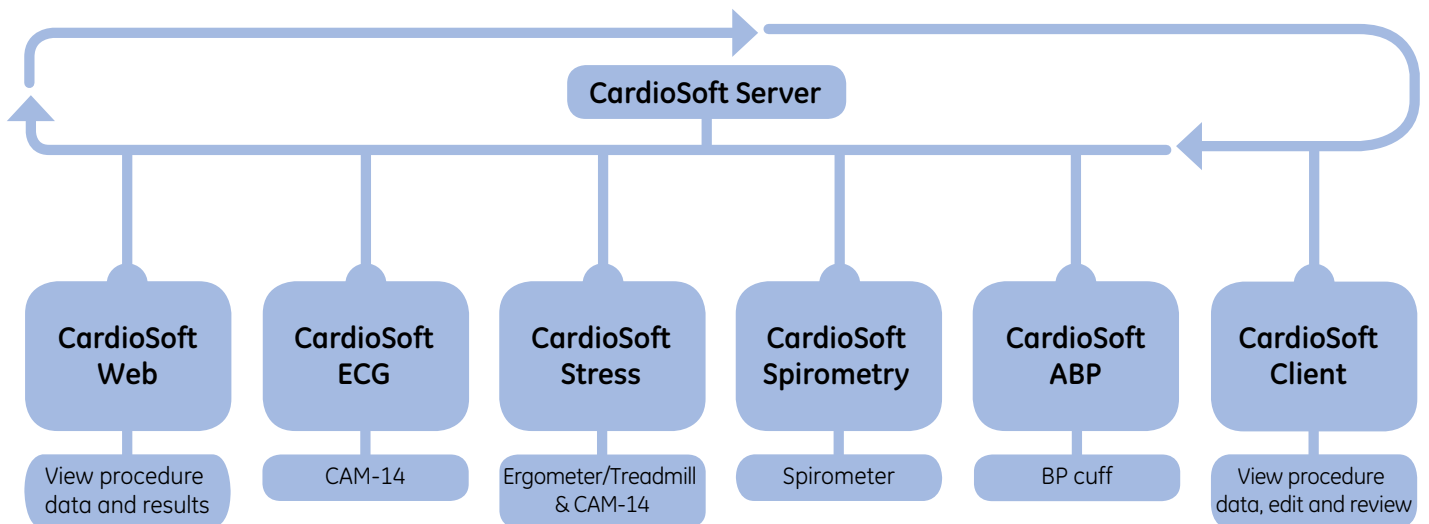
CardioSoft Server

CardioSoft Web

View procedure data and results

CardioSoft ECG

CAM-14

CardioSoft Stress

Ergometer/Treadmill & CAM-14

CardioSoft Spirometry

Spirometer

CardioSoft ABP

BP cuff

CardioSoft Client

View procedure data, edit and review